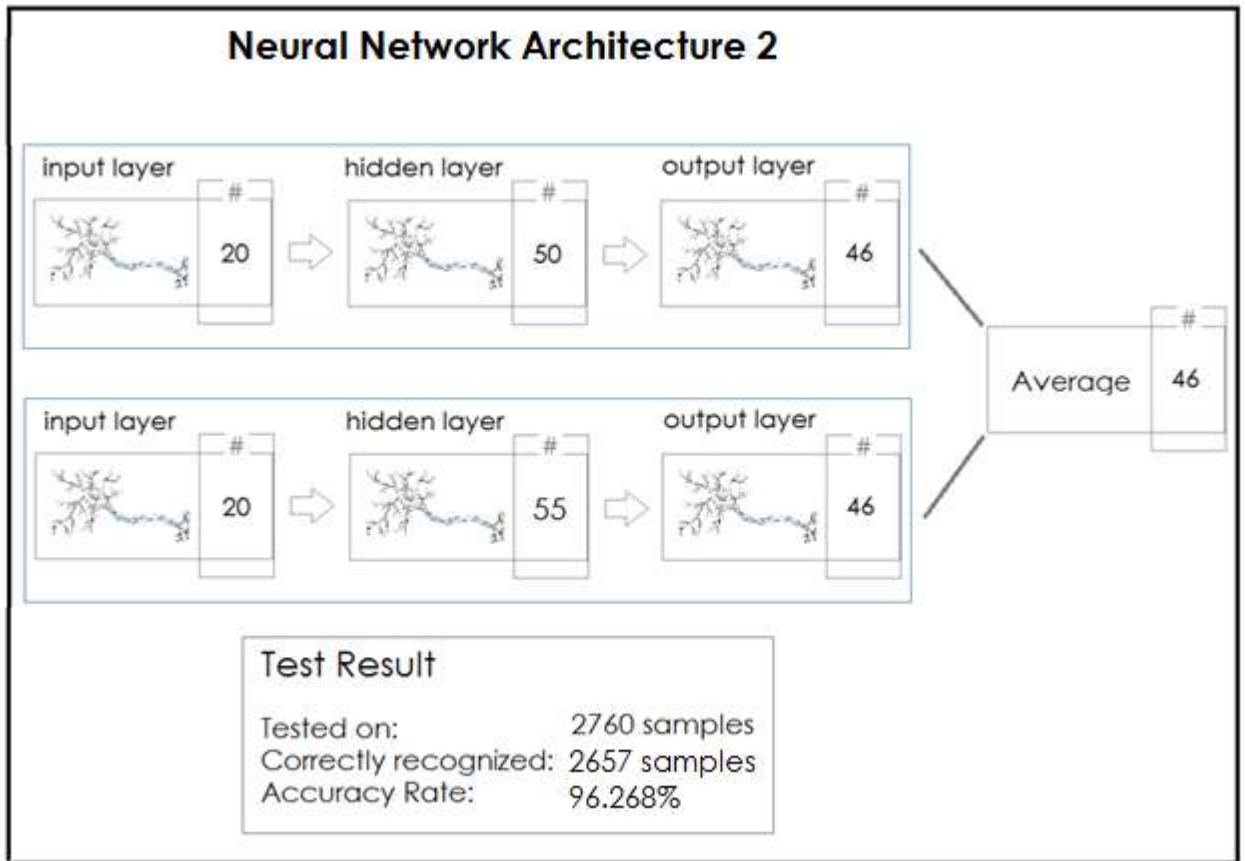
Neural Network Architecture 2

input layer
#
20

hidden layer
#
50

output layer
#
46

input layer
#
20

hidden layer
#
55

output layer
#
46

Average
#
46

Test Result

Tested on: 2760 samples
Correctly recognized: 2657 samples
Accuracy Rate: 96.268%